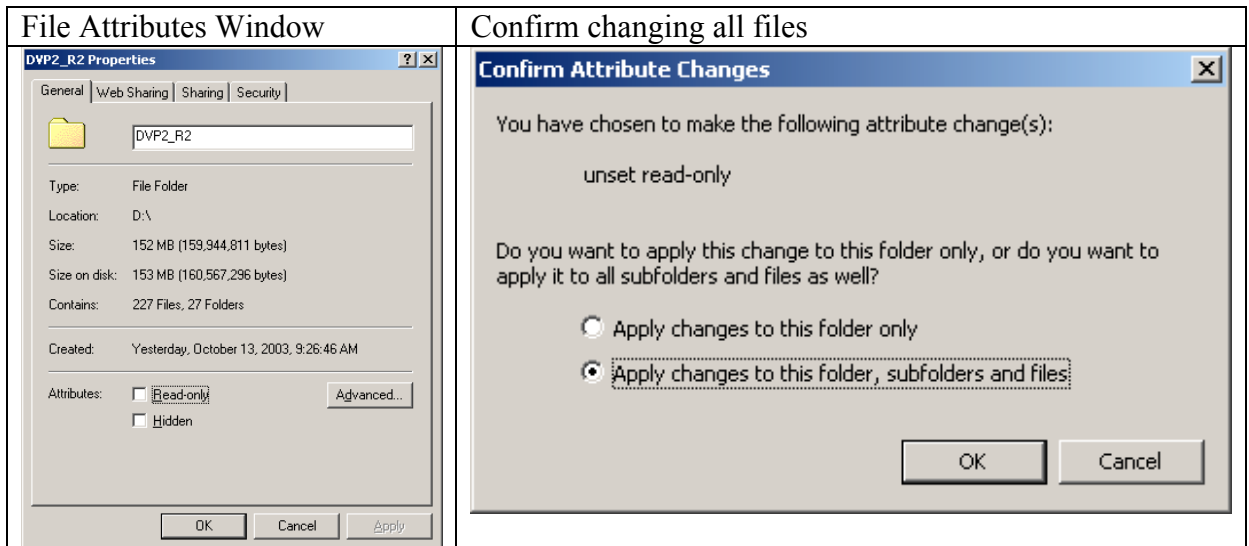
| File Attributes Window | Confirm changing all files |
|---|---|
| DVP2_R2 Properties ? X<br>General \| Web Sharing \| Sharing \| Security<br>DVP2_R2<br>Type: File Folder<br>Location: D:\<br>Size: 152 MB (159,944,811 bytes)<br>Size on disk: 153 MB (160,567,296 bytes)<br>Contains: 227 Files, 27 Folders<br>Created: Yesterday, October 13, 2003, 9:26:46 AM<br>Attributes: Read-only Advanced...<br>Hidden<br>OK Cancel Apply | Confirm Attribute Changes X<br>You have chosen to make the following attribute change(s):<br>unset read-only<br>Do you want to apply this change to this folder only, or do you want to apply it to all subfolders and files as well?<br>Apply changes to this folder only<br>Apply changes to this folder, subfolders and files<br>OK Cancel |